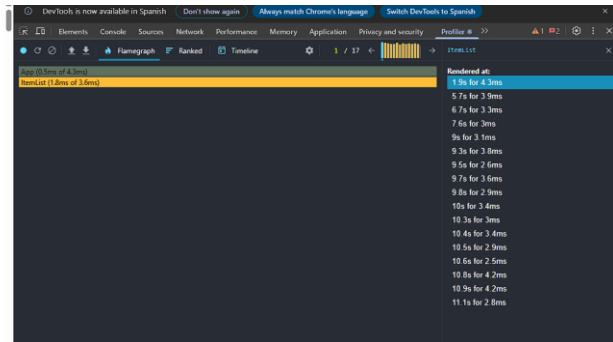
DevTools is now available in Spanish Don't show again Always match Chrome's language Switch DevTools to Spanish

Elements Console Sources Network Performance Memory Application Privacy and security Profiler >> ⚠1 2

Flamegraph Ranked Timeline 1 / 17 ItemList

App (0.5ms of 4.3ms)
ItemList (1.8ms of 3.6ms)

Rendered at:
1.9s for 4.3ms
5.7s for 3.9ms
6.7s for 3.3ms
7.6s for 3ms
9s for 3.1ms
9.3s for 3.8ms
9.5s for 2.6ms
9.7s for 3.6ms
9.8s for 2.9ms
10s for 3.4ms
10.3s for 3ms
10.4s for 3.4ms
10.5s for 2.9ms
10.6s for 2.5ms
10.8s for 4.2ms
10.9s for 4.2ms
11.1s for 2.8ms